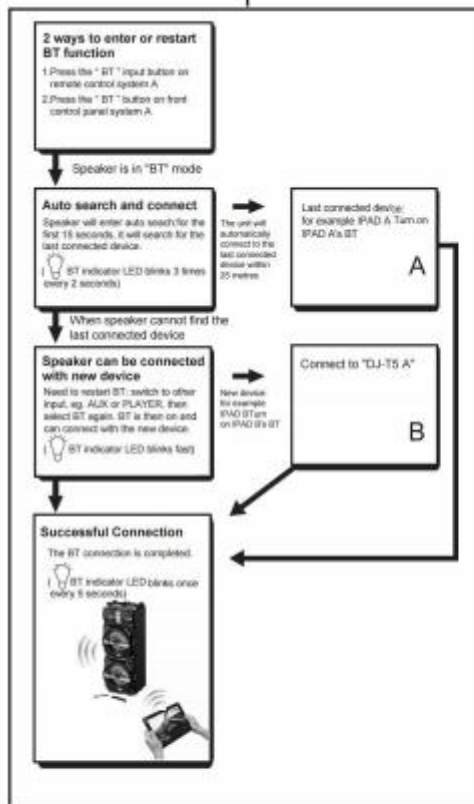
2 ways to enter or restart BT function

1.Press the " BT " input button on remote control system A

2.Press the " BT " button on front control panel system A

Speaker is in "BT" mode

Auto search and connect

Speaker will enter auto search for the first 15 seconds, it will search for the last connected device.

( BT indicator LED blinks 3 times every 2 seconds)

The unit will automatically connect to the last connected device within 25 metres

Last connected device: for example IPAD A Turn on IPAD A's BT

A

When speaker cannot find the last connected device

Speaker can be connected with new device

Need to restart BT: switch to other input, eg. AUX or PLAYER, then select BT again. BT is then on and can connect with the new device.

( BT indicator LED blinks fast)

New device for example IPAD B Turn on IPAD B's BT

Connect to "DJ-T5 A"

B

Successful Connection

The BT connection is completed.

( BT indicator LED blinks once every 5 seconds)